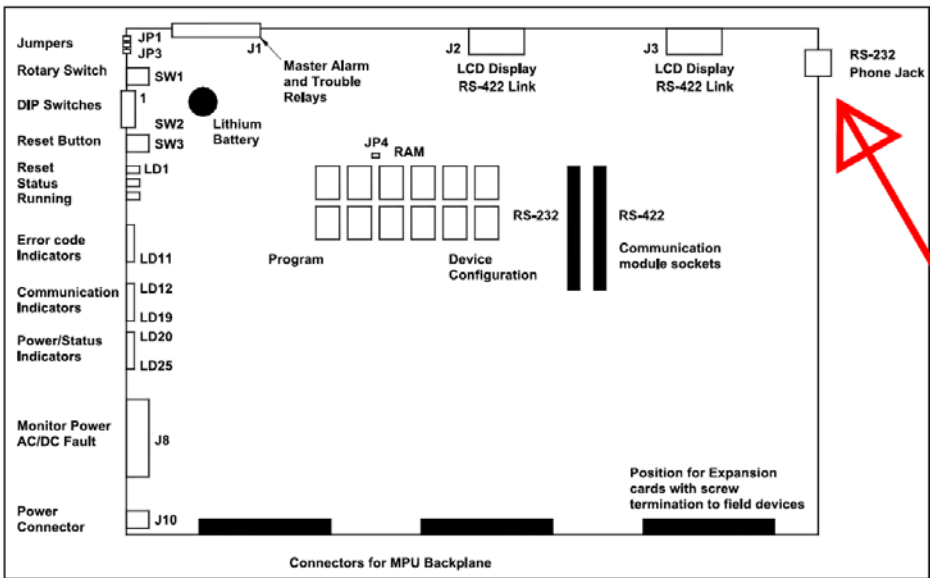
Jumpers
JP1
JP3
J1
Master Alarm and Trouble Relays
J2
LCD Display RS-422 Link
J3
LCD Display RS-422 Link
RS-232 Phone Jack
Rotary Switch
SW1
DIP Switches
1
SW2
Lithium Battery
Reset Button
SW3
JP4
RAM
Reset
Status
Running
LD1
RS-232
RS-422
Error code Indicators
LD11
Program
Device Configuration
Communication module sockets
Communication Indicators
LD12
LD19
Power/Status Indicators
LD20
LD25
Monitor Power AC/DC Fault
J8
Position for Expansion cards with screw termination to field devices
Power Connector
J10
Connectors for MPU Backplane